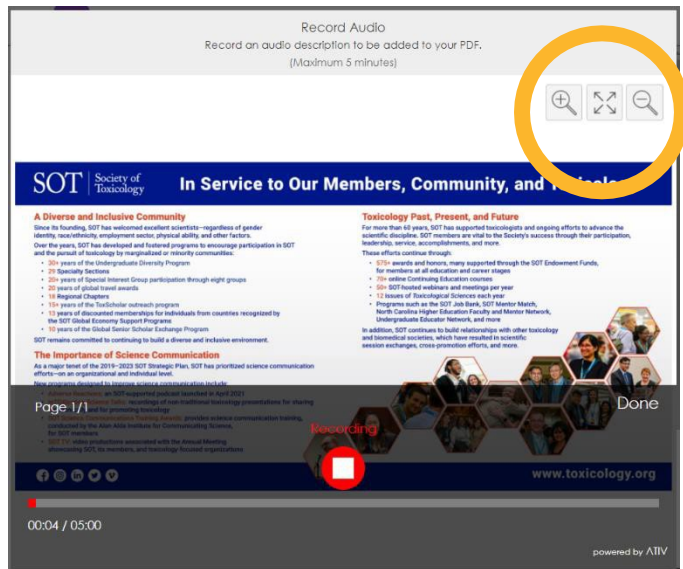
Record Audio
Record an audio description to be added to your PDF.
(Maximum 5 minutes)

SOT | Society of Toxicology

In Service to Our Members, Community, and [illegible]

A Diverse and Inclusive Community

Since its founding, SOT has welcomed excellent scientists—regardless of gender identity, race/ethnicity, employment sector, physical ability, and other factors.

Over the years, SOT has developed and fostered programs to encourage participation in SOT and the pursuit of toxicology by marginalized or minority communities:

- 30+ years of the Undergraduate Diversity Program
- 29 Specialty Sections
- 20+ years of Special Interest Group participation through eight groups
- 20 years of global travel awards
- 18 Regional Chapters
- 15+ years of the ToxScholar outreach program
- 13 years of discounted memberships for individuals from countries recognized by the SOT Global Economy Support Programs
- 10 years of the Global Senior Scholar Exchange Program

SOT remains committed to continuing to build a diverse and inclusive environment.

The Importance of Science Communication

As a major tenet of the 2019–2023 SOT Strategic Plan, SOT has prioritized science communication efforts—on an organizational and individual level.

New programs designed to improve science communication include:

- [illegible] an SOT-supported podcast launched in April 2021
- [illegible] recordings of non-traditional toxicology presentations for sharing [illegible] for promoting toxicology
- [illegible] provides science communication training, conducted by the Alan Alda Institute for Communicating Science, for SOT members
- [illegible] video productions associated with the Annual Meeting showcasing SOT, its members, and toxicology-focused organizations

Toxicology Past, Present, and Future

For more than 60 years, SOT has supported toxicologists and ongoing efforts to advance the scientific discipline. SOT members are vital to the Society's success through their participation, leadership, service, accomplishments, and more.

These efforts continue through:

- 575+ awards and honors, many supported through the SOT Endowment Funds, for members at all education and career stages
- 75+ online Continuing Education courses
- 50+ SOT-hosted webinars and meetings per year
- 12 issues of Toxicological Sciences each year
- Programs such as the SOT Job Bank, SOT Mentor Match, North Carolina Higher Education Faculty and Mentor Network, Undergraduate Educator Network, and more

In addition, SOT continues to build relationships with other toxicology and biomedical societies, which have resulted in scientific session exchanges, cross-promotion efforts, and more.

www.toxicology.org

Page 1/1

Done

Recording

00:04 / 05:00

powered by ATIV